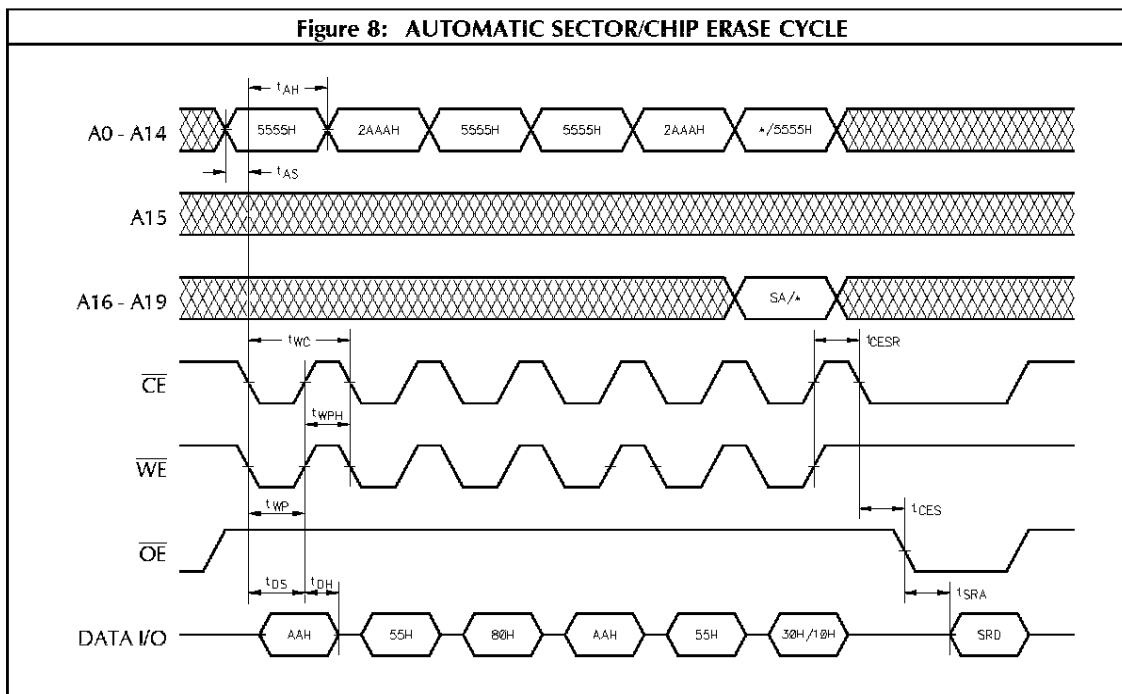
Figure 8: AUTOMATIC SECTOR/CHIP ERASE CYCLE

$t_{AH}$

A0 - A14

5555H 2AAAH 5555H 5555H 2AAAH */5555H

$t_{AS}$

A15

A16 - A19

SA/*

$t_{WC}$

$t_{CESR}$

$\overline{CE}$

$t_{WPH}$

$\overline{WE}$

$t_{WP}$

$t_{CES}$

$\overline{OE}$

$t_{DS}$ $t_{DH}$

$t_{SRA}$

DATA I/O

AAH 55H 80H AAH 55H 30H/10H SRD